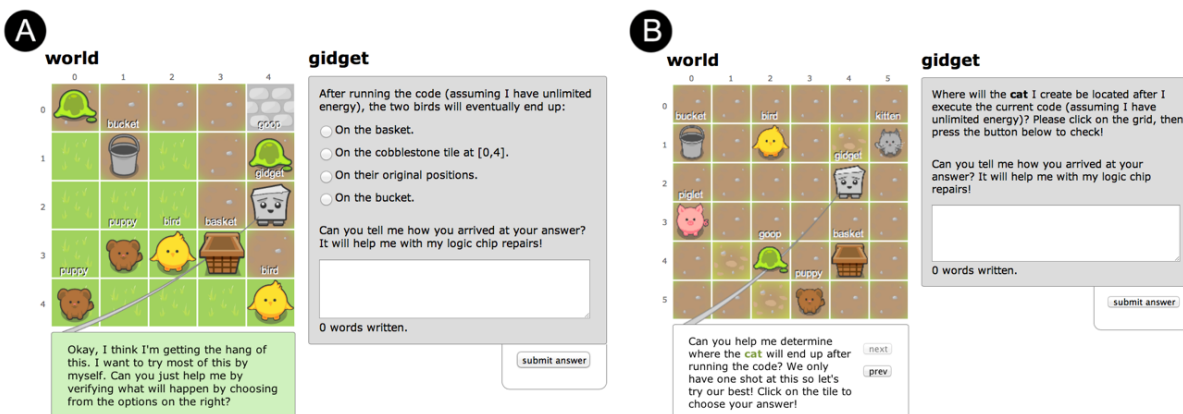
A

world

| | 0 | 1 | 2 | 3 | 4 |
|---|---|---|---|---|---|
| 0 | | bucket | | | goop |
| 1 | | | | | gidget |
| 2 | | puppy | bird | basket | |
| 3 | puppy | | | | bird |
| 4 | | | | | |

Okay, I think I'm getting the hang of this. I want to try most of this by myself. Can you just help me by verifying what will happen by choosing from the options on the right?

gidget

After running the code (assuming I have unlimited energy), the two birds will eventually end up:

On the basket.

On the cobblestone tile at [0,4].

On their original positions.

On the bucket.

Can you tell me how you arrived at your answer? It will help me with my logic chip repairs!

0 words written.

submit answer

B

world

| | 0 | 1 | 2 | 3 | 4 | 5 |
|---|---|---|---|---|---|---|
| 0 | bucket | | bird | | | kitten |
| 1 | | | | | gidget | |
| 2 | piglet | | | | | |
| 3 | | | goop | | basket | |
| 4 | | | | puppy | | |
| 5 | | | | | | |

Can you help me determine where the cat will end up after running the code? We only have one shot at this so let's try our best! Click on the tile to choose your answer!

next

prev

gidget

Where will the cat I create be located after I execute the current code (assuming I have unlimited energy)? Please click on the grid, then press the button below to check!

Can you tell me how you arrived at your answer? It will help me with my logic chip repairs!

0 words written.

submit answer